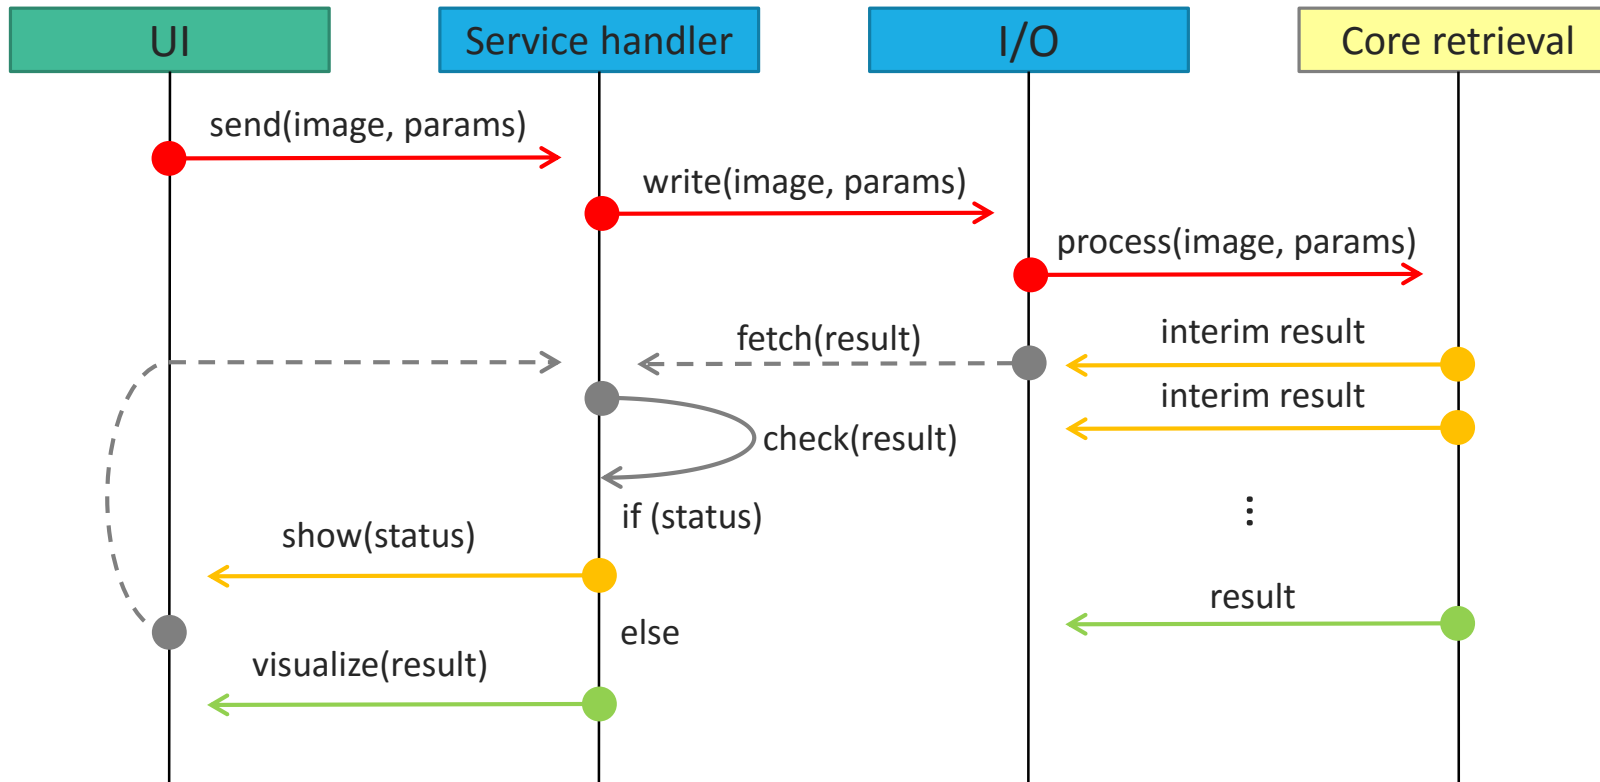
UI
Service handler
I/O
Core retrieval

send(image, params)
write(image, params)
process(image, params)
fetch(result)
interim result
interim result
check(result)
if (status)
show(status)
⋮
result
else
visualize(result)